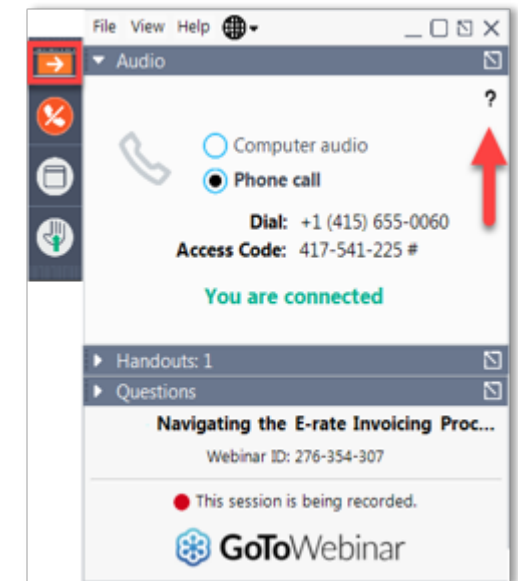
File View Help

Audio

?

Computer audio
Phone call

Dial: +1 (415) 655-0060
Access Code: 417-541-225 #

You are connected

Handouts: 1

Questions

Navigating the E-rate Invoicing Proc...

Webinar ID: 276-354-307

This session is being recorded.

GoToWebinar